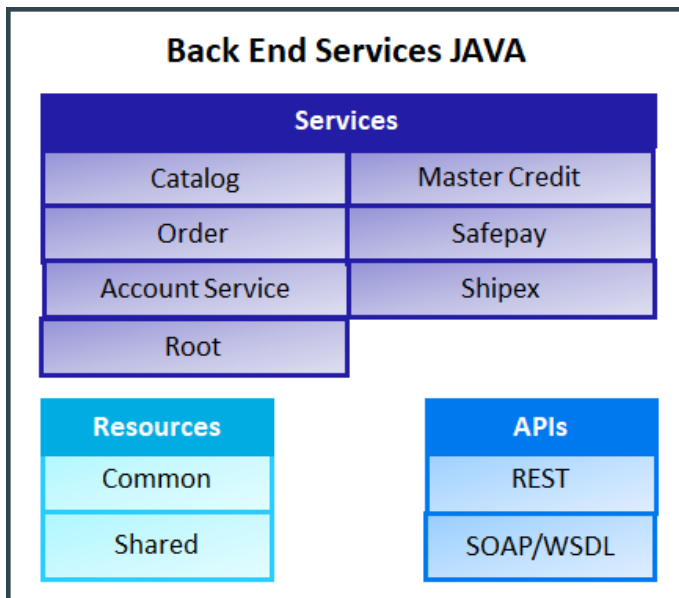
Back End Services JAVA

| Services | |
|---|---|
| Catalog | Master Credit |
| Order | Safepay |
| Account Service | Shipex |
| Root | |

| Resources |
|---|
| Common |
| Shared |

| APIs |
|---|
| REST |
| SOAP/WSDL |